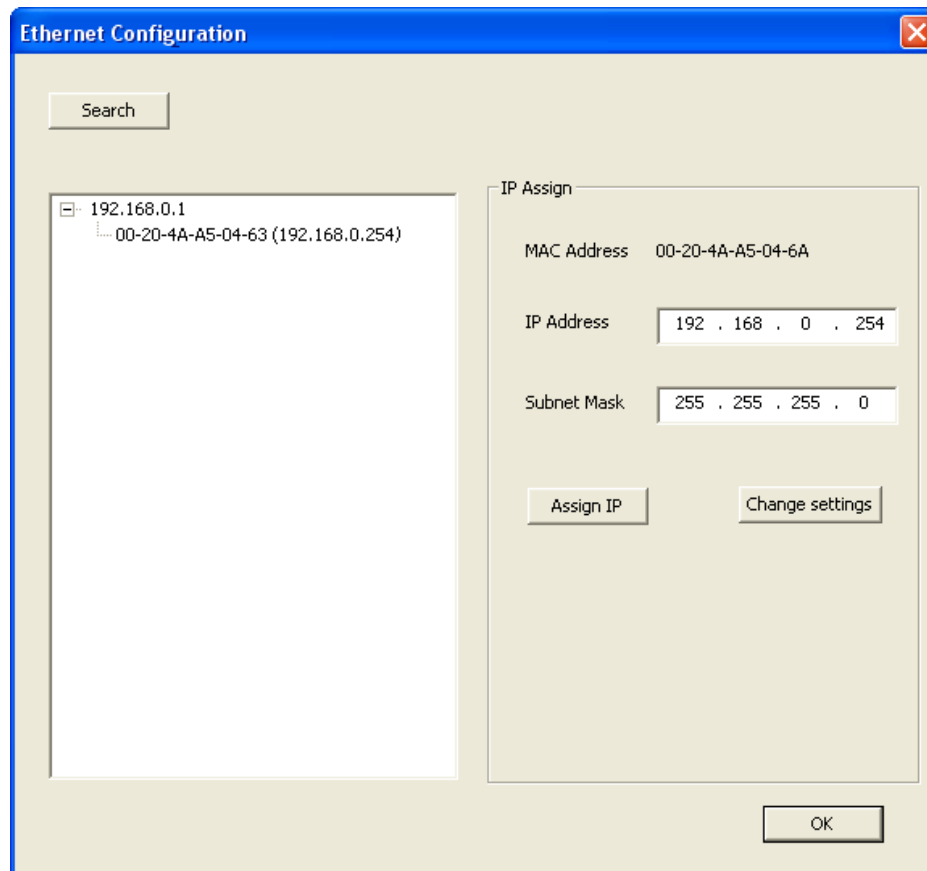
Ethernet Configuration

Search

192.168.0.1
00-20-4A-A5-04-63 (192.168.0.254)

IP Assign

MAC Address 00-20-4A-A5-04-6A

IP Address 192 . 168 . 0 . 254

Subnet Mask 255 . 255 . 255 . 0

Assign IP

Change settings

OK